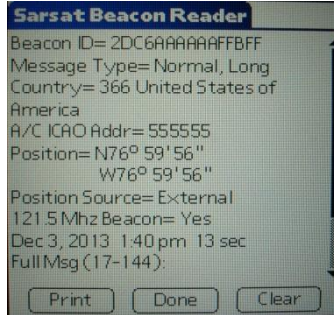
Sarsat Beacon Reader

Beacon ID= 2DC6AAAAAAFFBFF
Message Type= Normal, Long
Country= 366 United States of America
A/C ICAO Addr= 555555
Position= N76° 59'56"
W76° 59'56"
Position Source= External
121.5 Mhz Beacon= Yes
Dec 3, 2013 1:40 pm 13 sec
Full Msg (17-144):

Print Done Clear